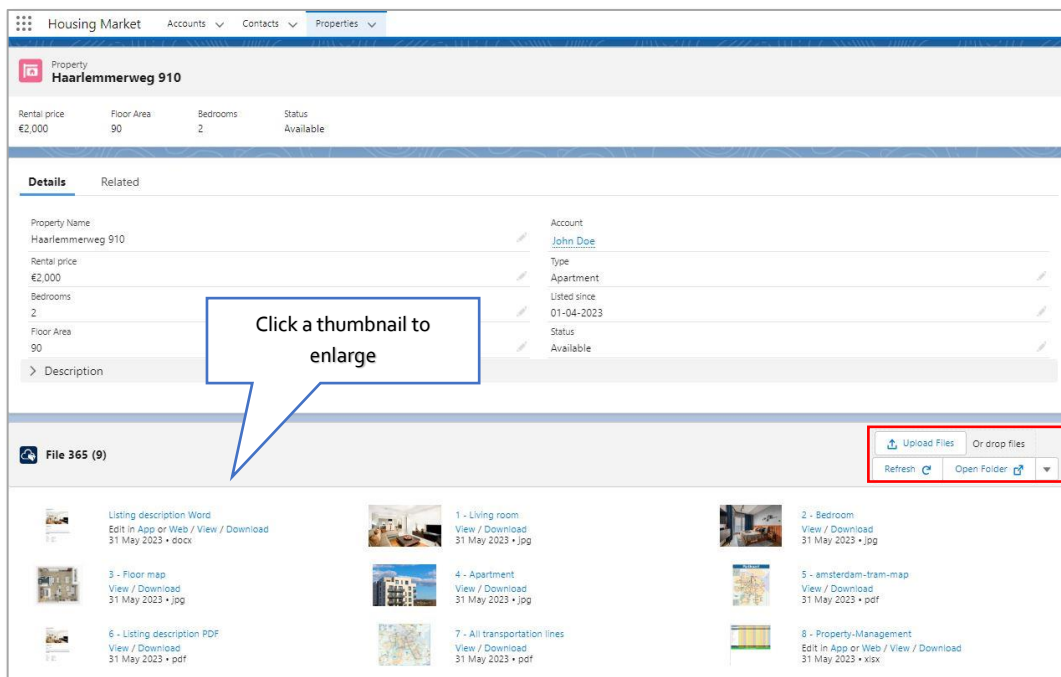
Housing Market Accounts Contacts Properties

Property
Haarlemmerweg 910

| Rental price | Floor Area | Bedrooms | Status |
|---|---|---|---|
| €2,000 | 90 | 2 | Available |

Details Related

Property Name
Haarlemmerweg 910

Rental price
€2,000

Bedrooms
2

Floor Area
90

> Description

Account
John Doe

Type
Apartment

Listed since
01-04-2023

Status
Available

Click a thumbnail to enlarge

File 365 (9)

Upload Files Or drop files
Refresh Open Folder

Listing description Word
Edit in App or Web / View / Download
31 May 2023 • docx

1 - Living room
View / Download
31 May 2023 • jpg

2 - Bedroom
View / Download
31 May 2023 • jpg

3 - Floor map
View / Download
31 May 2023 • jpg

4 - Apartment
View / Download
31 May 2023 • jpg

5 - amsterdam-tram-map
View / Download
31 May 2023 • pdf

6 - Listing description PDF
View / Download
31 May 2023 • pdf

7 - All transportation lines
View / Download
31 May 2023 • pdf

8 - Property-Management
Edit in App or Web / View / Download
31 May 2023 • xlsx